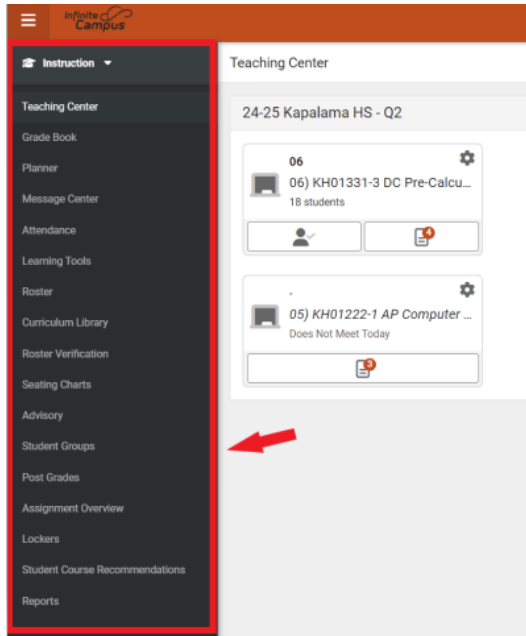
Infinite Campus

Instruction

Teaching Center
Grade Book
Planner
Message Center
Attendance
Learning Tools
Roster
Curriculum Library
Roster Verification
Seating Charts
Advisory
Student Groups
Post Grades
Assignment Overview
Lockers
Student Course Recommendations
Reports

Teaching Center

24-25 Kapalama HS - Q2

06
06) KH01331-3 DC Pre-Calcu...
18 students
4

.
05) KH01222-1 AP Computer ...
Does Not Meet Today
3